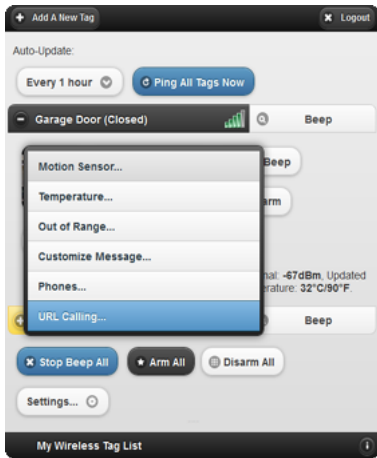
Add A New Tag
Logout
Auto-Update:
Every 1 hour
Ping All Tags Now
Garage Door (Closed)
Beep
Motion Sensor...
Temperature...
Out of Range...
Customize Message...
Phones...
URL Calling...
Beep
arm
nal: -67dBm, Updated
erature: 32°C/90°F.
Beep
Stop Beep All
Arm All
Disarm All
Settings...
My Wireless Tag List